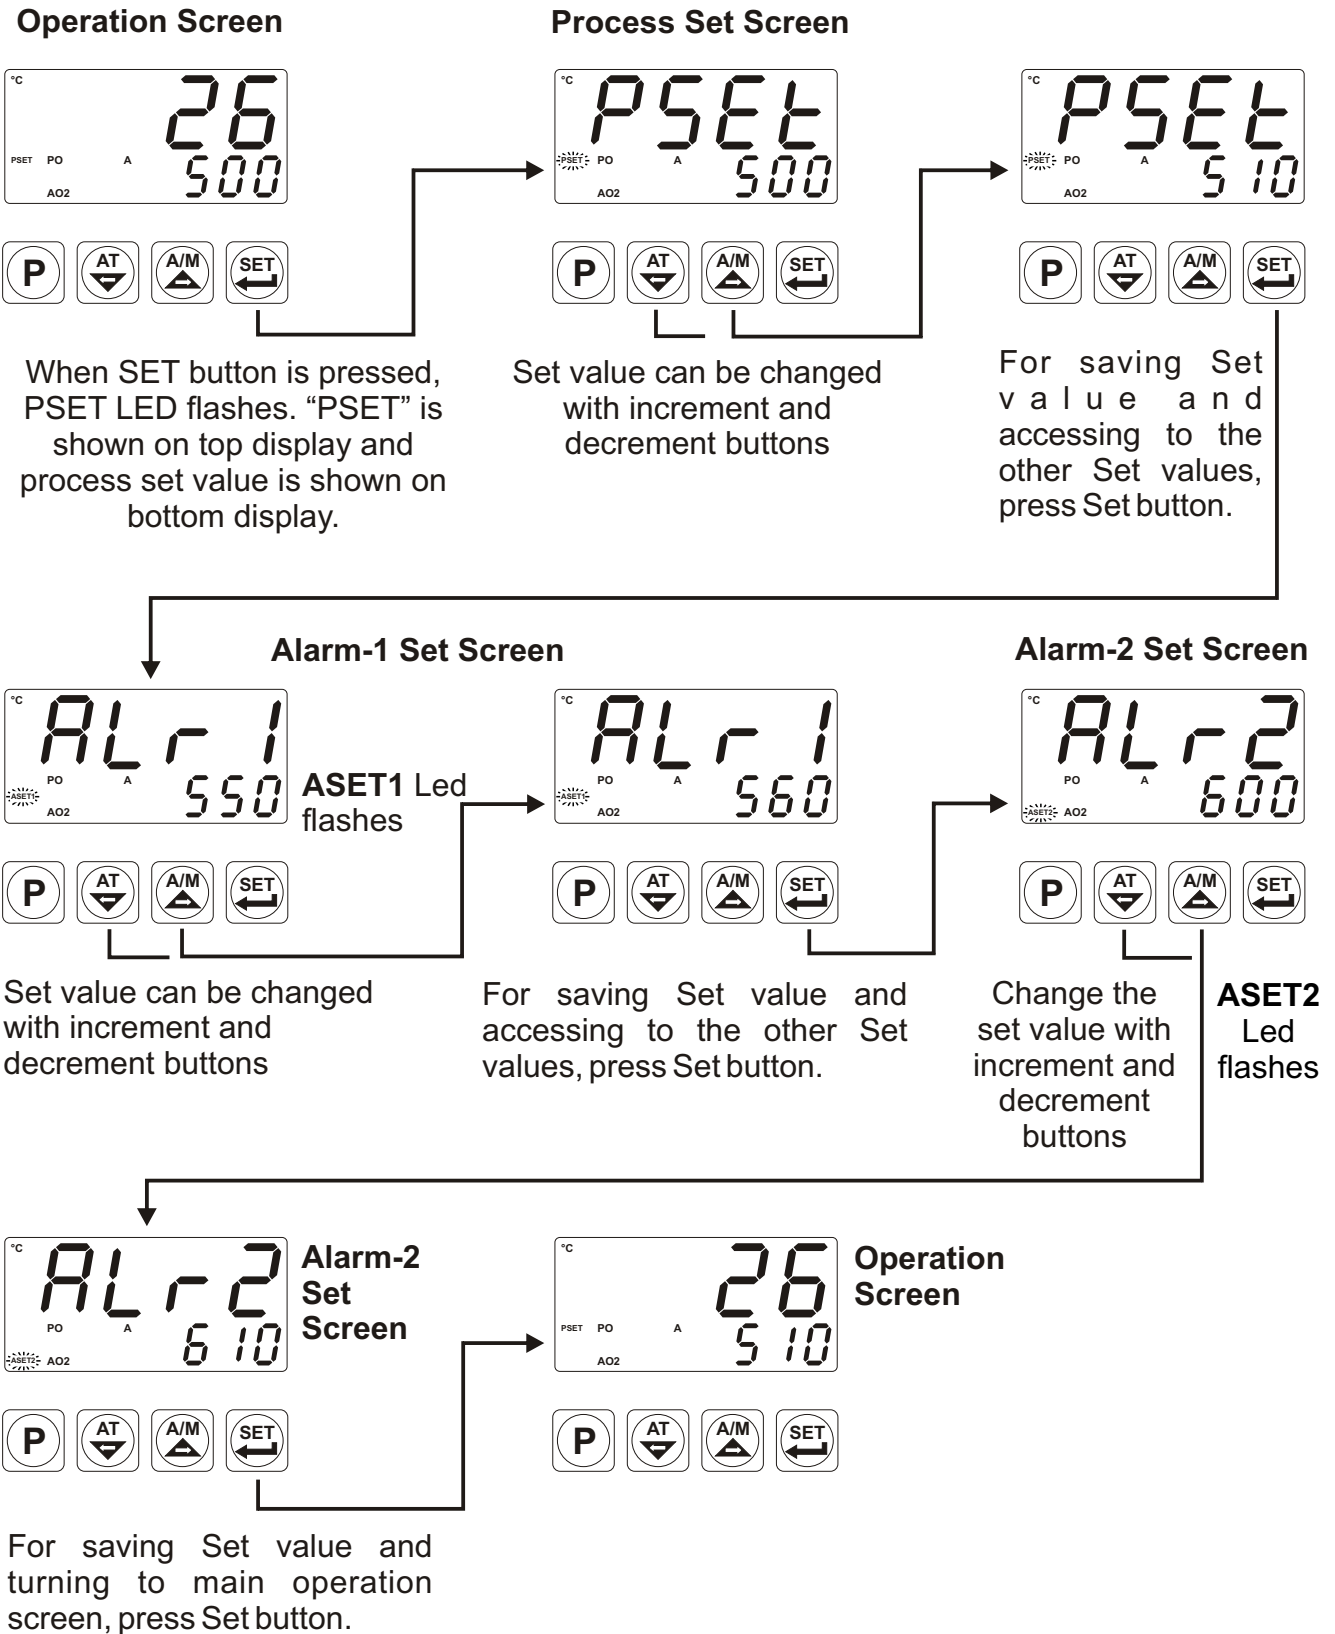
Operation Screen

°C
26
PSET PO A
500
AO2

P AT A/M SET

When SET button is pressed, PSET LED flashes. “PSET” is shown on top display and process set value is shown on bottom display.

Process Set Screen

°C
PSEt
PSET PO A
500
AO2

P AT A/M SET

Set value can be changed with increment and decrement buttons

°C
PSEt
PSET PO A
510
AO2

P AT A/M SET

For saving Set value and accessing to the other Set values, press Set button.

Alarm-1 Set Screen

°C
ALr1
PO A
ASET1
550
AO2

ASET1 Led flashes

P AT A/M SET

Set value can be changed with increment and decrement buttons

°C
ALr1
PO A
ASET1
560
AO2

P AT A/M SET

For saving Set value and accessing to the other Set values, press Set button.

Alarm-2 Set Screen

°C
ALr2
PO A
600
ASET2 AO2

P AT A/M SET

Change the set value with increment and decrement buttons

ASET2 Led flashes

°C
ALr2
PO A
610
ASET2 AO2

Alarm-2 Set Screen

P AT A/M SET

For saving Set value and turning to main operation screen, press Set button.

°C
26
PSET PO A
510
AO2

Operation Screen

P AT A/M SET